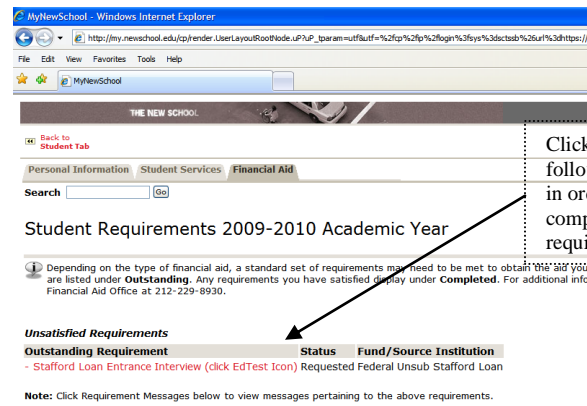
MyNewSchool - Windows Internet Explorer

http://my.newschool.edu/cp/render.UserLayoutRootNode.uP?uP_tparam=utf&utf=%2fcp%2fip%2flogin%3fsys%3dsctssb%26url%3dhttps://

File Edit View Favorites Tools Help

MyNewSchool

THE NEW SCHOOL

Back to Student Tab

Personal Information | Student Services | Financial Aid

Search [ ] Go

Click follo in ord comp requi

Student Requirements 2009-2010 Academic Year

Depending on the type of financial aid, a standard set of requirements may need to be met to obtain the aid you are listed under **Outstanding**. Any requirements you have satisfied display under **Completed**. For additional info Financial Aid Office at 212-229-8930.

*Unsatisfied Requirements*

| Outstanding Requirement | Status | Fund/Source Institution |
|---|---|---|
| - Stafford Loan Entrance Interview (click EdTest Icon) | Requested | Federal Unsub Stafford Loan |

**Note:** Click Requirement Messages below to view messages pertaining to the above requirements.